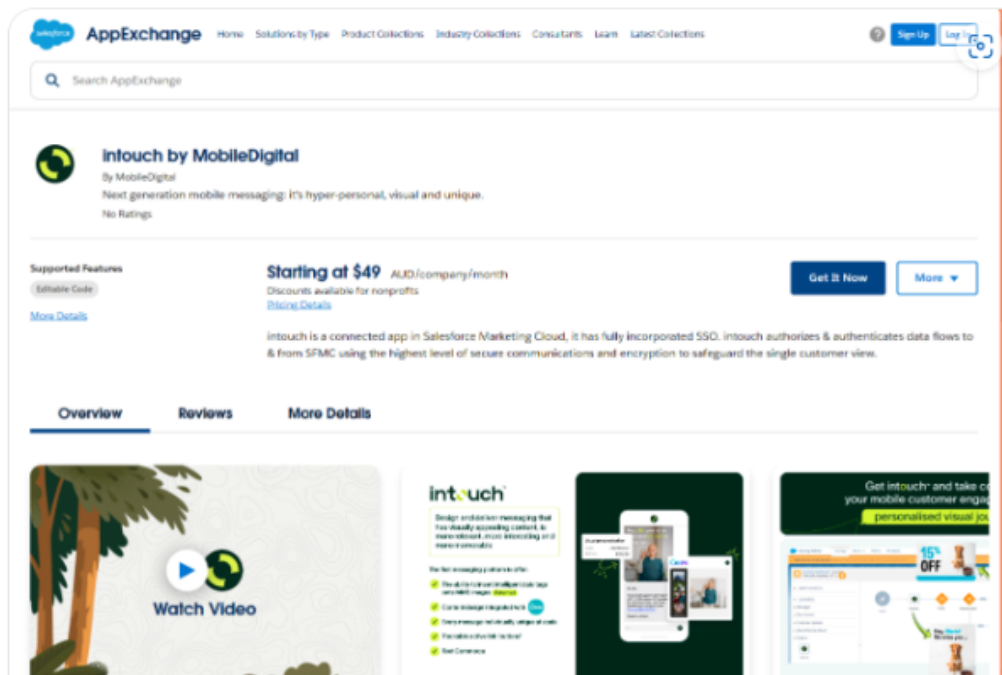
salesforce AppExchange Home Solutions by Type Product Collections Industry Collections Consultants Learn Latest Collections

Sign Up Log In

Search AppExchange

intouch by MobileDigital

By MobileDigital

Next generation mobile messaging: it's hyper-personal, visual and unique.

No Ratings

Supported Features

Editable Code

More Details

Starting at $49 AUD/company/month

Discounts available for nonprofits

Pricing Details

Get It Now

More

intouch is a connected app in Salesforce Marketing Cloud, it has fully incorporated SSO. intouch authorizes & authenticates data flows to & from SFMC using the highest level of secure communications and encryption to safeguard the single customer view.

Overview Reviews More Details

Watch Video

intouch

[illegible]

Get intouch and take c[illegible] your mobile customer engag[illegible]

personalised visual jou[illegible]

15% OFF